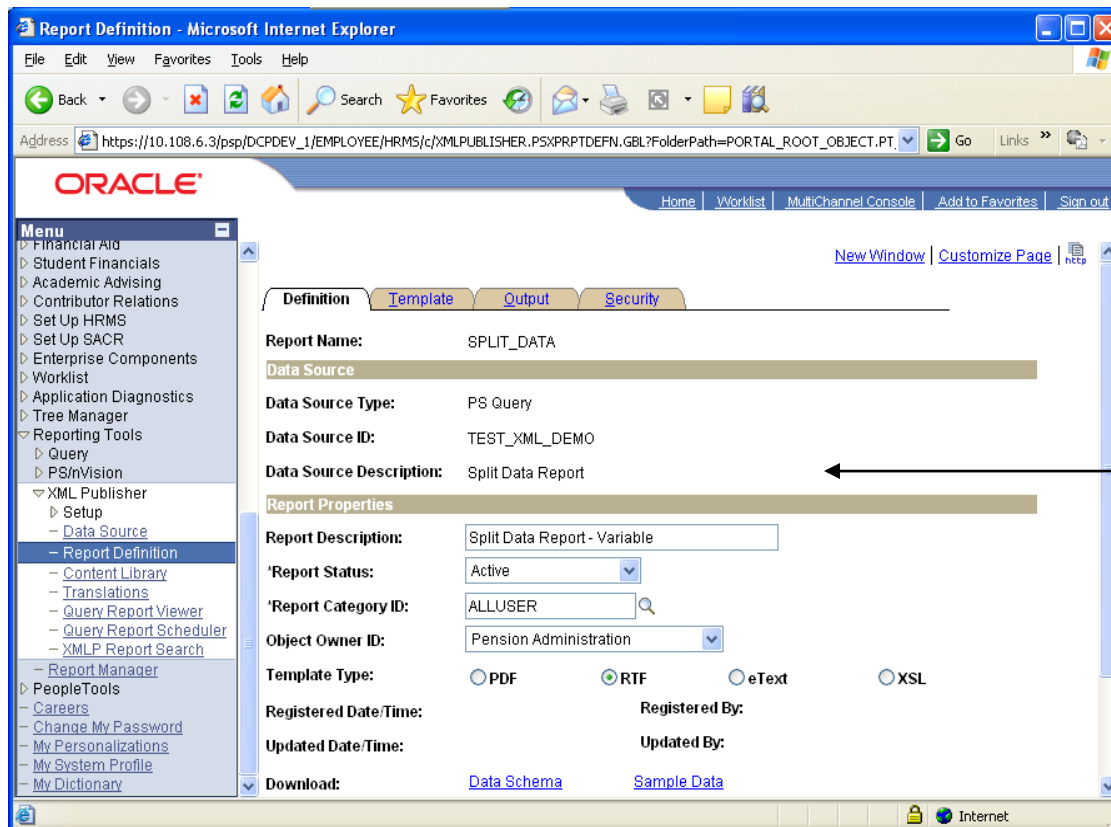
Report Definition - Microsoft Internet Explorer

File Edit View Favorites Tools Help

Back Search Favorites

Address https://10.108.6.3/psp/DCPDEV_1/EMPLOYEE/HRMS/c/XMLPUBLISHER.PSXPRPTDEFN.GBL?FolderPath=PORTAL_ROOT_OBJECT.PT Go Links »

ORACLE

Home | Worklist | MultiChannel Console | Add to Favorites | Sign out

Menu
Financial Aid
Student Financials
Academic Advising
Contributor Relations
Set Up HRMS
Set Up SACR
Enterprise Components
Worklist
Application Diagnostics
Tree Manager
Reporting Tools
Query
PS/nVision
XML Publisher
Setup
– Data Source
– Report Definition
– Content Library
– Translations
– Query Report Viewer
– Query Report Scheduler
– XMLP Report Search
– Report Manager
PeopleTools
– Careers
– Change My Password
– My Personalizations
– My System Profile
– My Dictionary

New Window | Customize Page | http

Definition | Template | Output | Security

Report Name: SPLIT_DATA

Data Source

Data Source Type: PS Query

Data Source ID: TEST_XML_DEMO

Data Source Description: Split Data Report

Report Properties

Report Description: Split Data Report - Variable

*Report Status: Active

*Report Category ID: ALLUSER

Object Owner ID: Pension Administration

Template Type: PDF RTF eText XSL

Registered Date/Time: Registered By:

Updated Date/Time: Updated By:

Download: Data Schema Sample Data

Internet